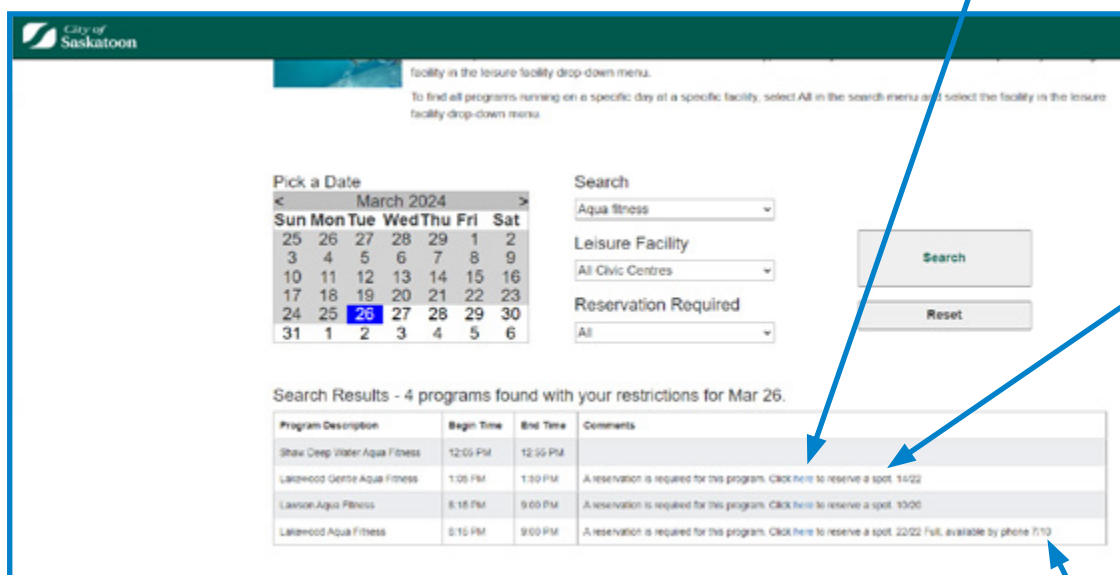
City of Saskatoon

facility in the leisure facility drop-down menu.

To find all programs running on a specific day at a specific facility, select All in the search menu and select the facility in the leisure facility drop-down menu.

Pick a Date

| < | | | March 2024 | | | > |
|---|---|---|---|---|---|---|
| Sun | Mon | Tue | Wed | Thu | Fri | Sat |
| 25 | 26 | 27 | 28 | 29 | 1 | 2 |
| 3 | 4 | 5 | 6 | 7 | 8 | 9 |
| 10 | 11 | 12 | 13 | 14 | 15 | 16 |
| 17 | 18 | 19 | 20 | 21 | 22 | 23 |
| 24 | 25 | 26 | 27 | 28 | 29 | 30 |
| 31 | 1 | 2 | 3 | 4 | 5 | 6 |

Search
Aqua fitness

Leisure Facility
All Civic Centres

Reservation Required
All

Search

Reset

Search Results - 4 programs found with your restrictions for Mar 26.

| Program Description | Begin Time | End Time | Comments |
|---|---|---|---|
| Shaw Deep Water Aqua Fitness | 12:05 PM | 12:55 PM | |
| Lakewood Gentle Aqua Fitness | 1:05 PM | 1:50 PM | A reservation is required for this program. Click here to reserve a spot. 14/22 |
| Lawson Aqua Fitness | 8:15 PM | 9:00 PM | A reservation is required for this program. Click here to reserve a spot. 10/20 |
| Lakewood Aqua Fitness | 8:15 PM | 9:00 PM | A reservation is required for this program. Click here to reserve a spot. 22/22 Full, available by phone 7/10 |